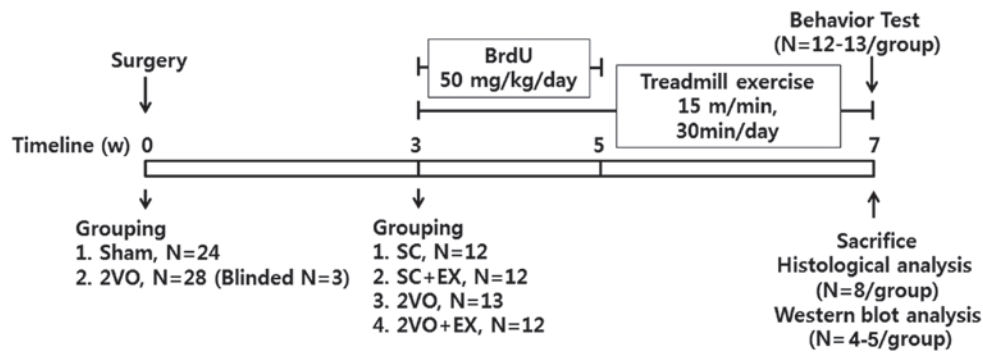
Behavior Test
(N=12-13/group)

Surgery

BrdU
50 mg/kg/day

Treadmill exercise
15 m/min,
30min/day

Timeline (w) 0 3 5 7

Grouping
1. Sham, N=24
2. 2VO, N=28 (Blinded N=3)

Grouping
1. SC, N=12
2. SC+EX, N=12
3. 2VO, N=13
4. 2VO+EX, N=12

Sacrifice
Histological analysis
(N=8/group)
Western blot analysis
(N= 4-5/group)